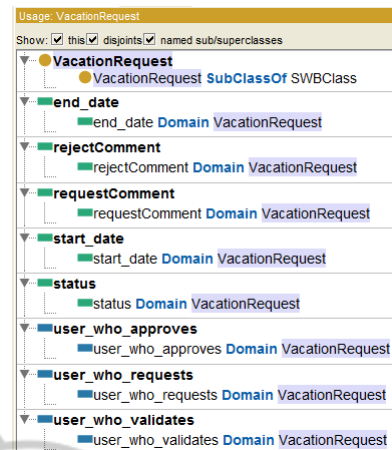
Usage: VacationRequest

Show: this disjoints named sub/superclasses

VacationRequest
VacationRequest SubClassOf SWBClass

end_date
end_date Domain VacationRequest

rejectComment
rejectComment Domain VacationRequest

requestComment
requestComment Domain VacationRequest

start_date
start_date Domain VacationRequest

status
status Domain VacationRequest

user_who_approves
user_who_approves Domain VacationRequest

user_who_requests
user_who_requests Domain VacationRequest

user_who_validates
user_who_validates Domain VacationRequest